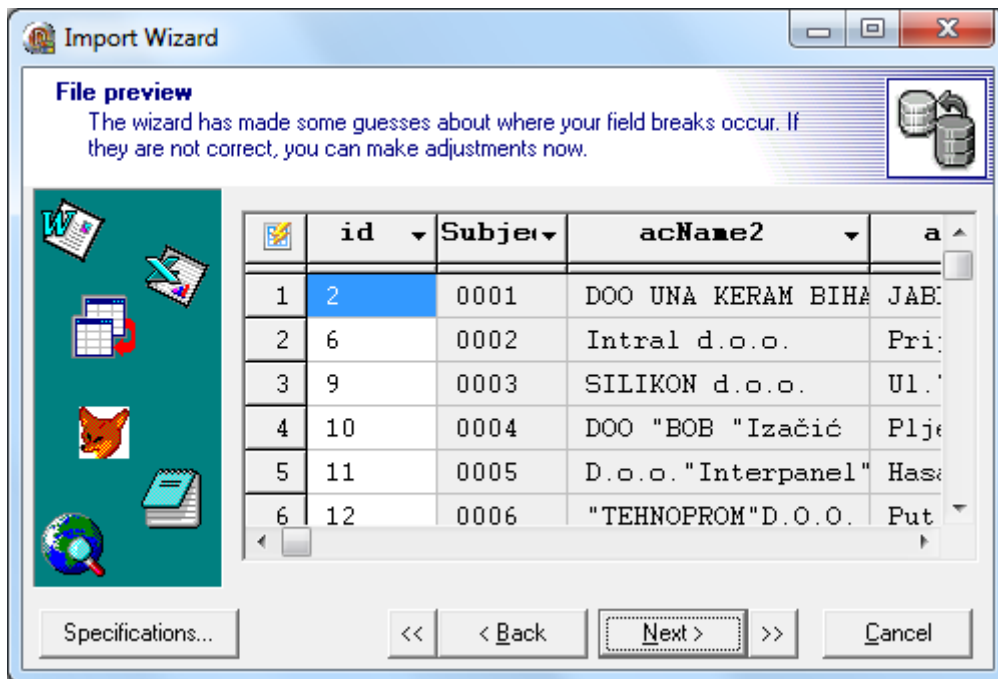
Import Wizard

File preview
The wizard has made some guesses about where your field breaks occur. If they are not correct, you can make adjustments now.

| | id | Subje | acName2 | a |
|---|---|---|---|---|
| 1 | 2 | 0001 | DOO UNA KERAM BIHA | JAB |
| 2 | 6 | 0002 | Intral d.o.o. | Pri |
| 3 | 9 | 0003 | SILIKON d.o.o. | Ul. |
| 4 | 10 | 0004 | DOO "BOB "Izačić | Plje |
| 5 | 11 | 0005 | D.o.o."Interpanel" | Has |
| 6 | 12 | 0006 | "TEHNOPROM"D.O.O. | Put |

Specifications...
<<
< Back
Next >
>>
Cancel